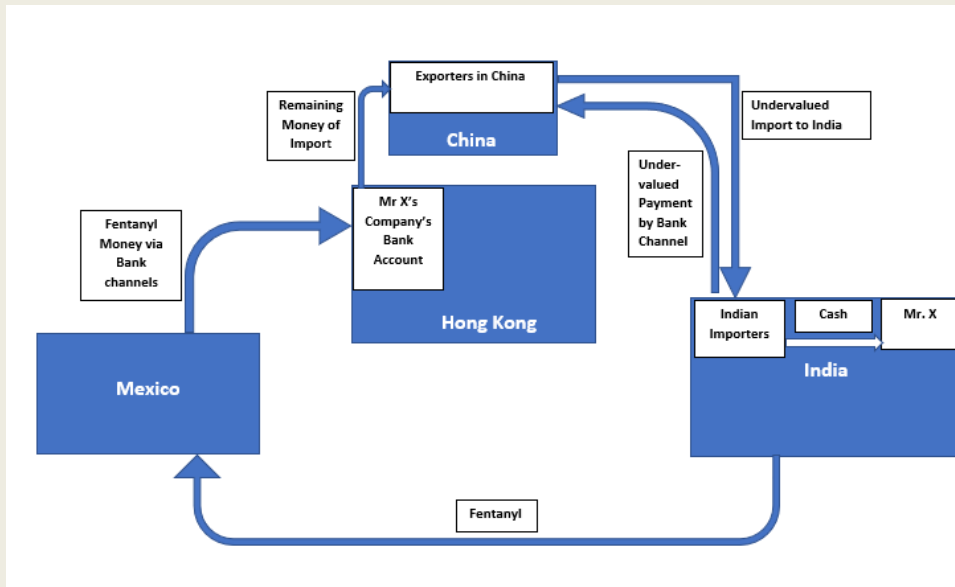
Exporters in China

China

Remaining Money of Import

Undervalued Import to India

Under-valued Payment by Bank Channel

Fentanyl Money via Bank channels

Mr X's Company's Bank Account

Hong Kong

Indian Importers

Cash

Mr. X

India

Mexico

Fentanyl